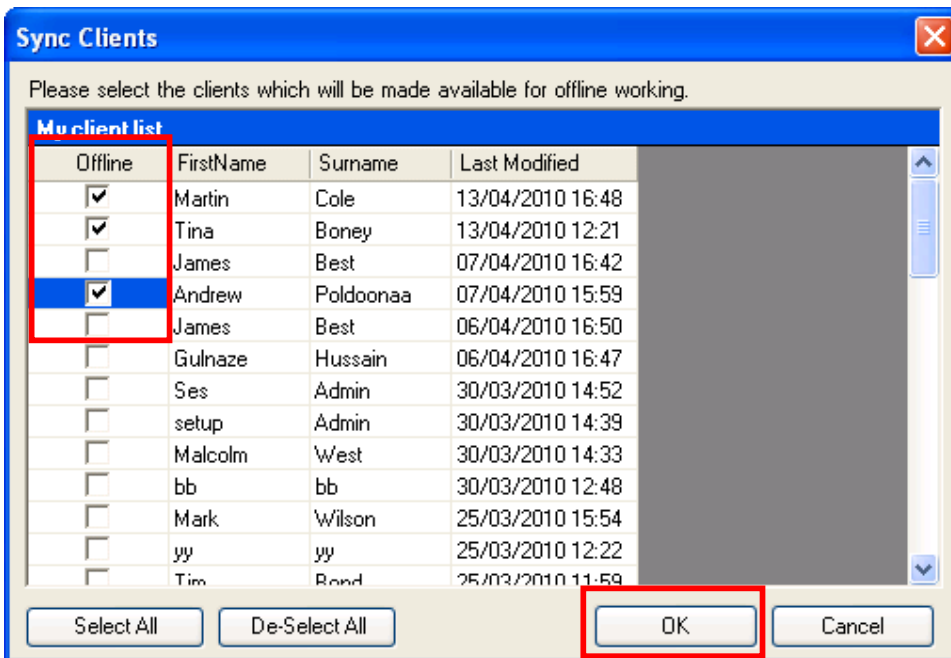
Sync Clients

Please select the clients which will be made available for offline working.

My client list

| Offline | FirstName | Surname | Last Modified |
|---|---|---|---|
| ☑ | Martin | Cole | 13/04/2010 16:48 |
| ☑ | Tina | Boney | 13/04/2010 12:21 |
| ☐ | James | Best | 07/04/2010 16:42 |
| ☑ | Andrew | Poldoonaa | 07/04/2010 15:59 |
| ☐ | James | Best | 06/04/2010 16:50 |
| ☐ | Gulnaze | Hussain | 06/04/2010 16:47 |
| ☐ | Ses | Admin | 30/03/2010 14:52 |
| ☐ | setup | Admin | 30/03/2010 14:39 |
| ☐ | Malcolm | West | 30/03/2010 14:33 |
| ☐ | bb | bb | 30/03/2010 12:48 |
| ☐ | Mark | Wilson | 25/03/2010 15:54 |
| ☐ | yy | yy | 25/03/2010 12:22 |
| ☐ | Tim | Bond | 25/03/2010 11:59 |

Select All

De-Select All

OK

Cancel